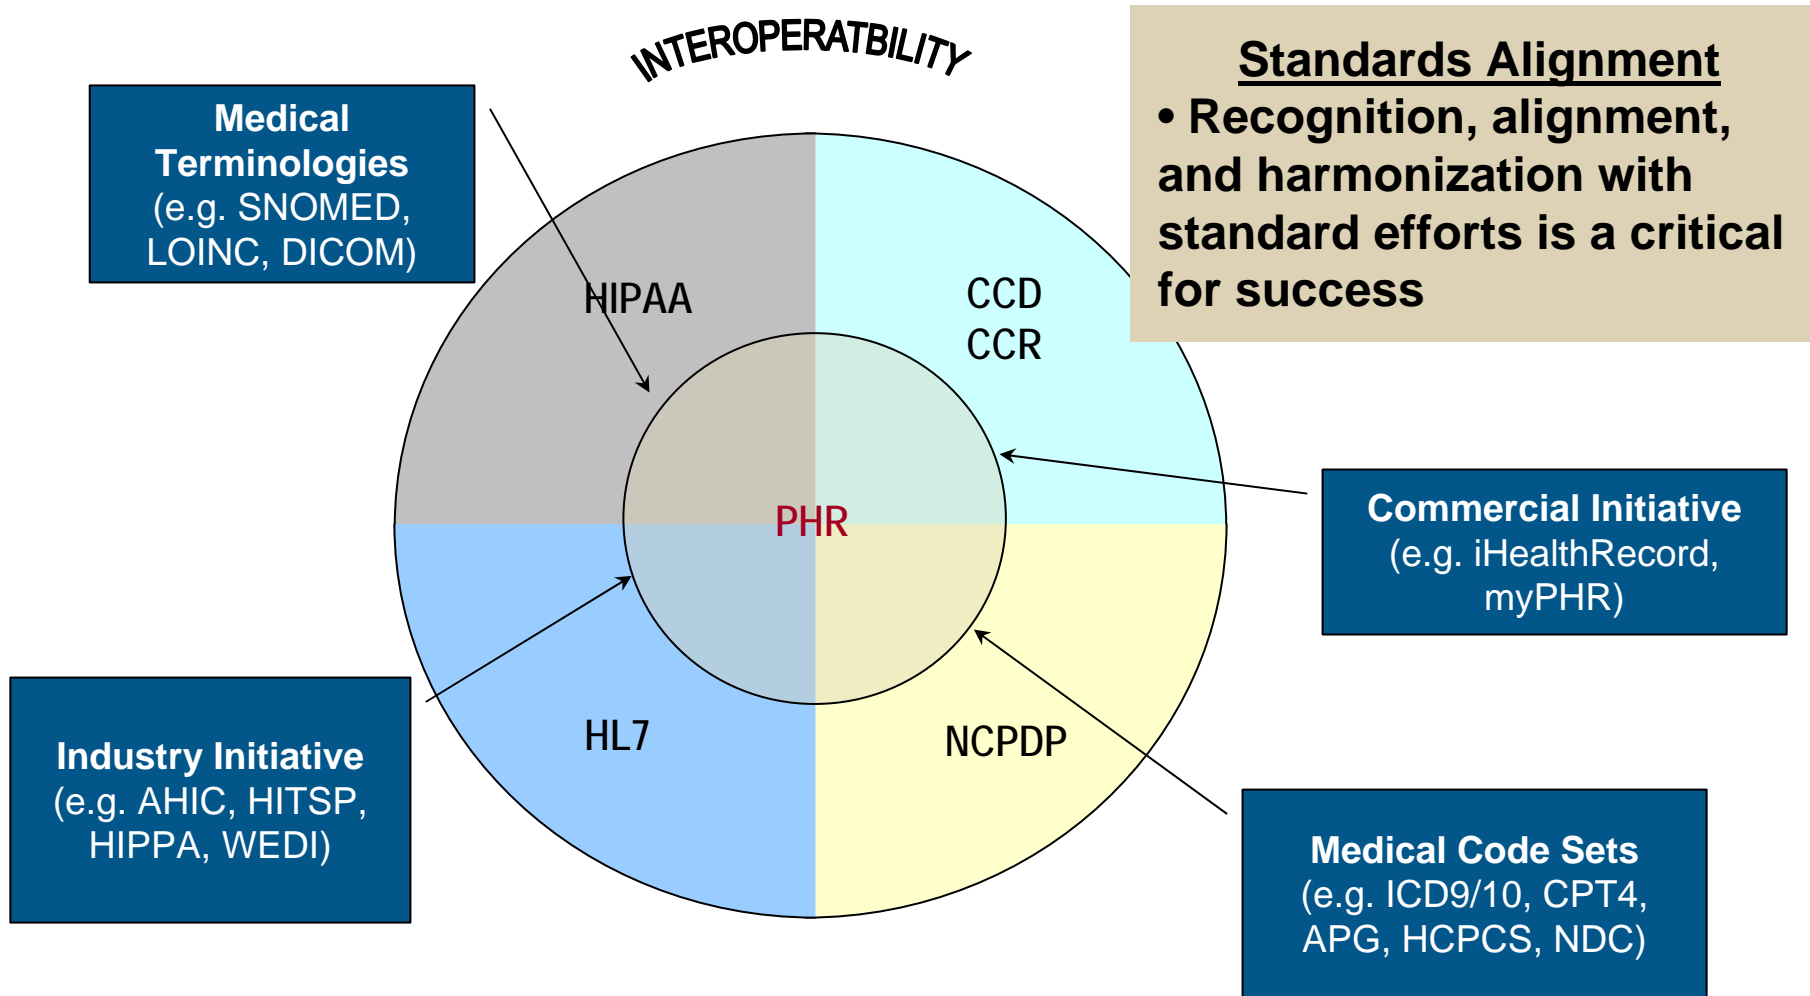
INTEROPERATBILITY

Medical Terminologies (e.g. SNOMED, LOINC, DICOM)

Standards Alignment
• Recognition, alignment, and harmonization with standard efforts is a critical for success

HIPAA

CCD
CCR

PHR

Commercial Initiative (e.g. iHealthRecord, myPHR)

HL7

NCPDP

Industry Initiative (e.g. AHIC, HITSP, HIPPA, WEDI)

Medical Code Sets (e.g. ICD9/10, CPT4, APG, HCPCS, NDC)